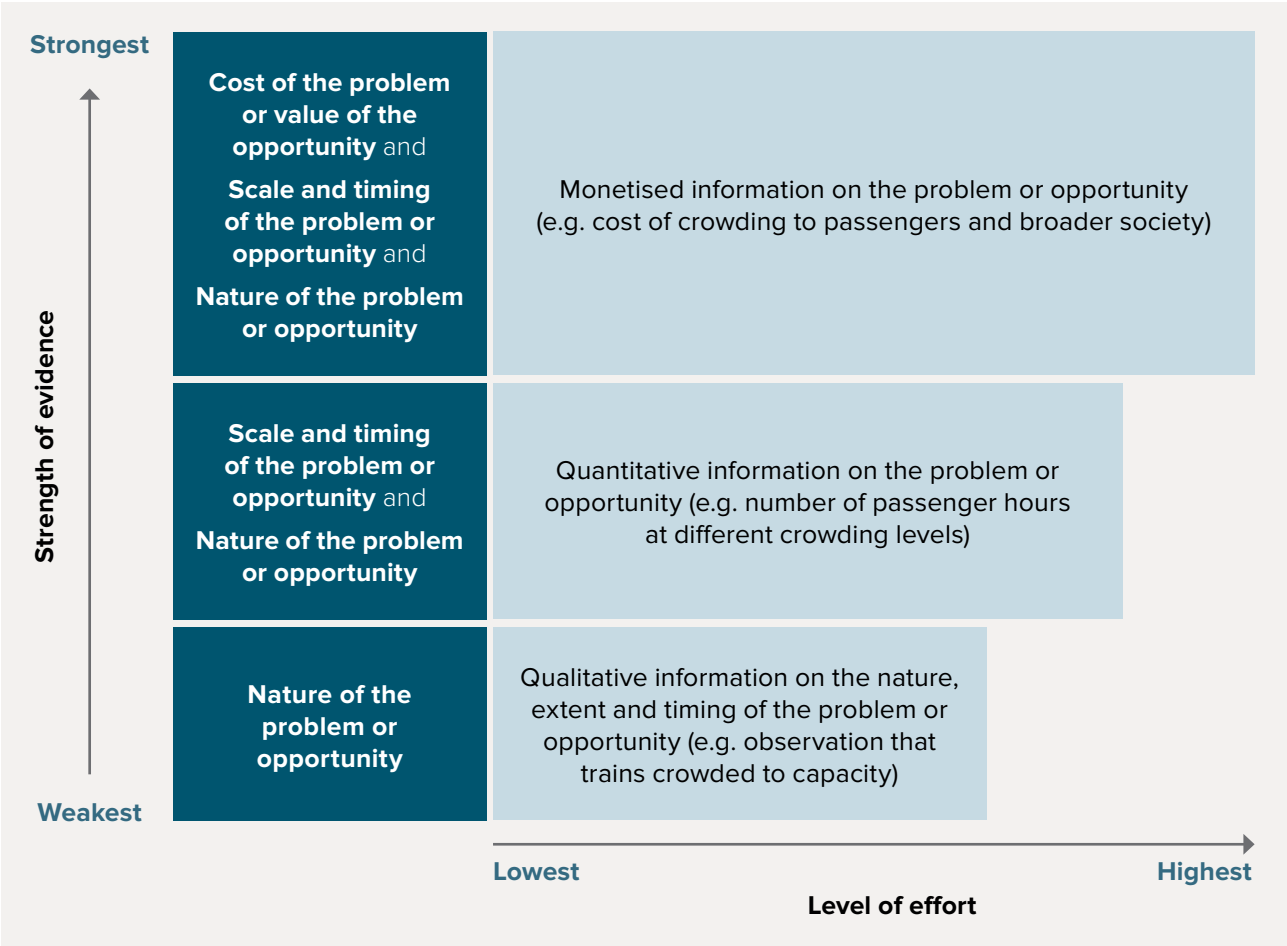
Strongest

Strength of evidence

Weakest

Cost of the problem or value of the opportunity and

Scale and timing of the problem or opportunity and

Nature of the problem or opportunity

Monetised information on the problem or opportunity (e.g. cost of crowding to passengers and broader society)

Scale and timing of the problem or opportunity and

Nature of the problem or opportunity

Quantitative information on the problem or opportunity (e.g. number of passenger hours at different crowding levels)

Nature of the problem or opportunity

Qualitative information on the nature, extent and timing of the problem or opportunity (e.g. observation that trains crowded to capacity)

Lowest

Highest

Level of effort